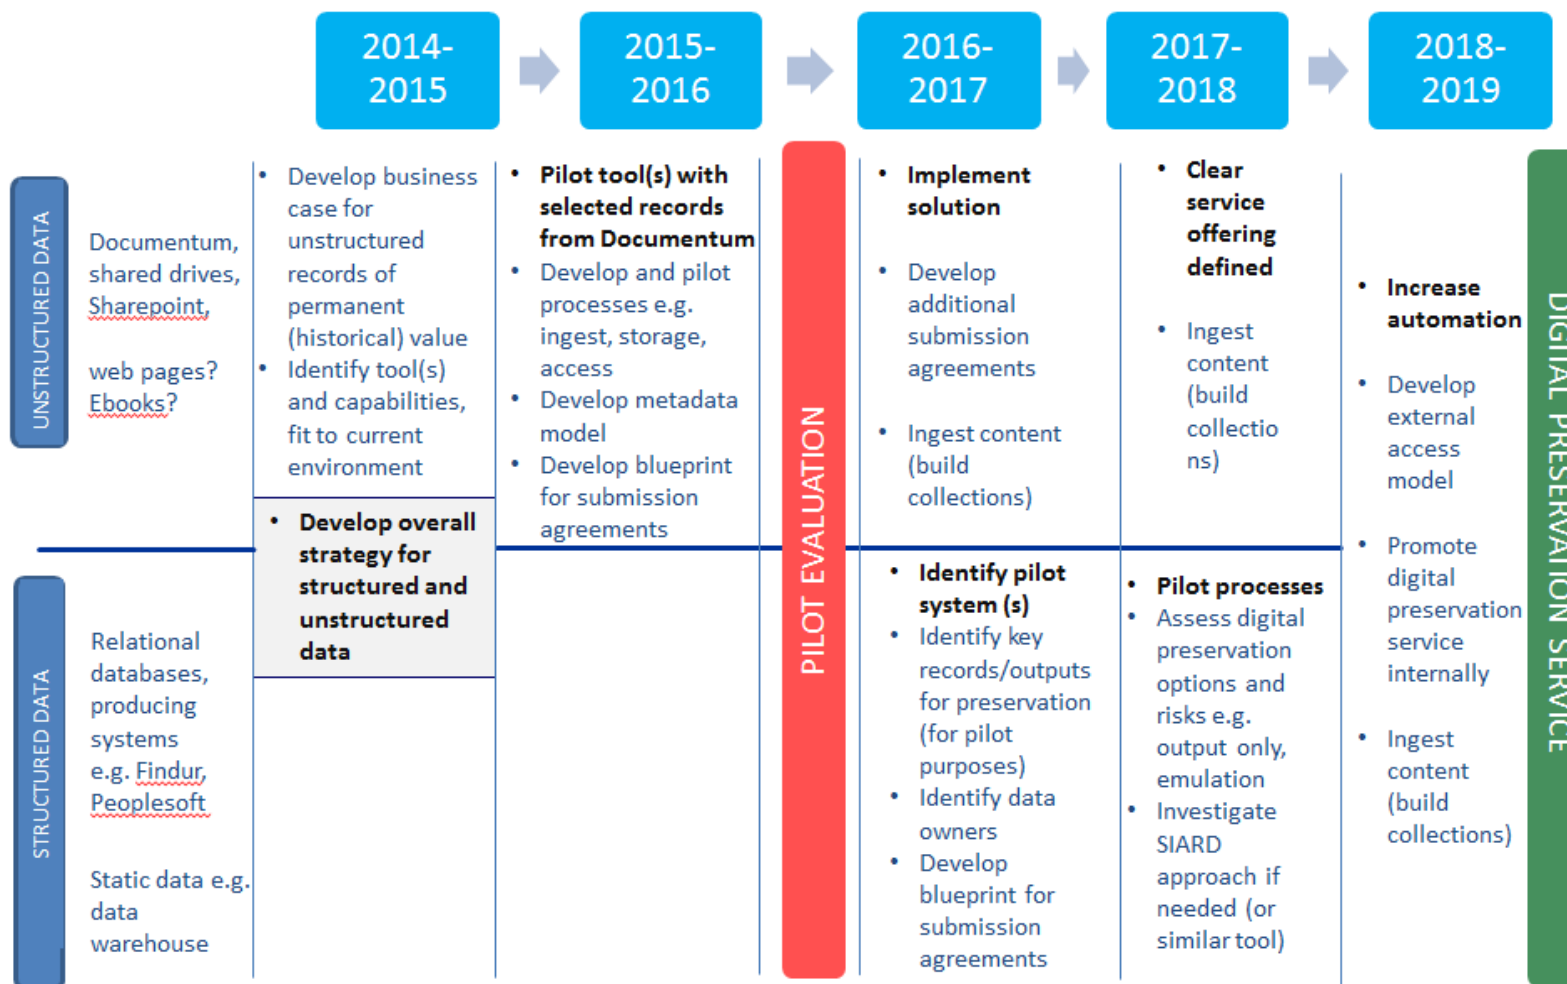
2014-2015

2015-2016

2016-2017

2017-2018

2018-2019

UNSTRUCTURED DATA

Documentum, shared drives, Sharepoint,

web pages? Ebooks?

• Develop business case for unstructured records of permanent (historical) value
• Identify tool(s) and capabilities, fit to current environment

• Pilot tool(s) with selected records from Documentum
• Develop and pilot processes e.g. ingest, storage, access
• Develop metadata model
• Develop blueprint for submission agreements

PILOT EVALUATION

• Implement solution

• Develop additional submission agreements

• Ingest content (build collections)

• Clear service offering defined

• Ingest content (build collectio ns)

• Increase automation

• Develop external access model

• Promote digital preservation service internally

• Ingest content (build collections)

DIGITAL PRESERVATION SERVICE

• Develop overall strategy for structured and unstructured data

STRUCTURED DATA

Relational databases, producing systems e.g. Findur, Peoplesoft

Static data e.g. data warehouse

• Identify pilot system (s)
• Identify key records/outputs for preservation (for pilot purposes)
• Identify data owners
• Develop blueprint for submission agreements

• Pilot processes
• Assess digital preservation options and risks e.g. output only, emulation
• Investigate SIARD approach if needed (or similar tool)